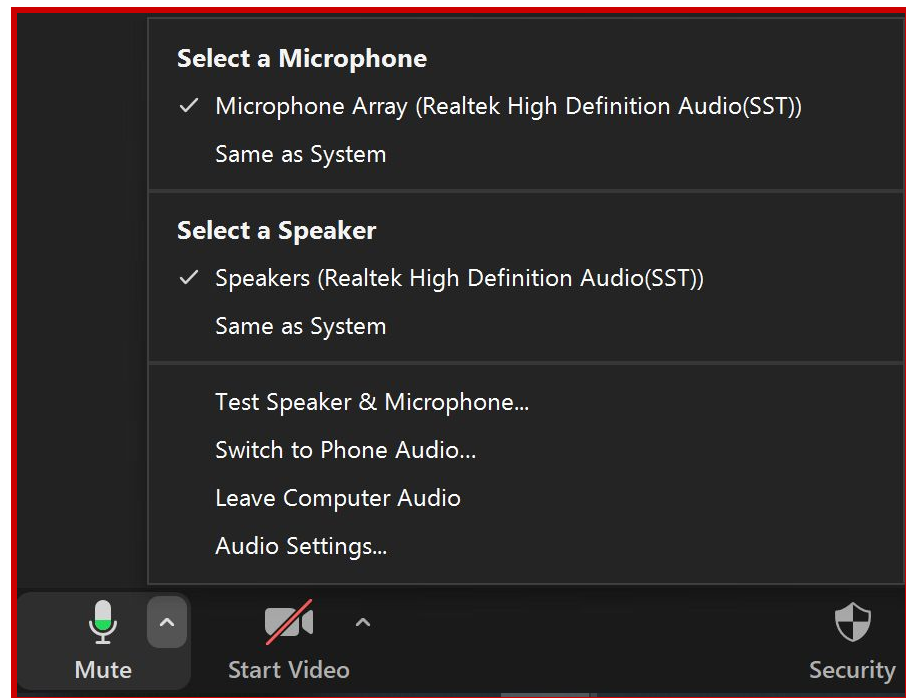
Select a Microphone

✓ Microphone Array (Realtek High Definition Audio(SST))

Same as System

Select a Speaker

✓ Speakers (Realtek High Definition Audio(SST))

Same as System

Test Speaker & Microphone...

Switch to Phone Audio...

Leave Computer Audio

Audio Settings...

Mute

Start Video

Security